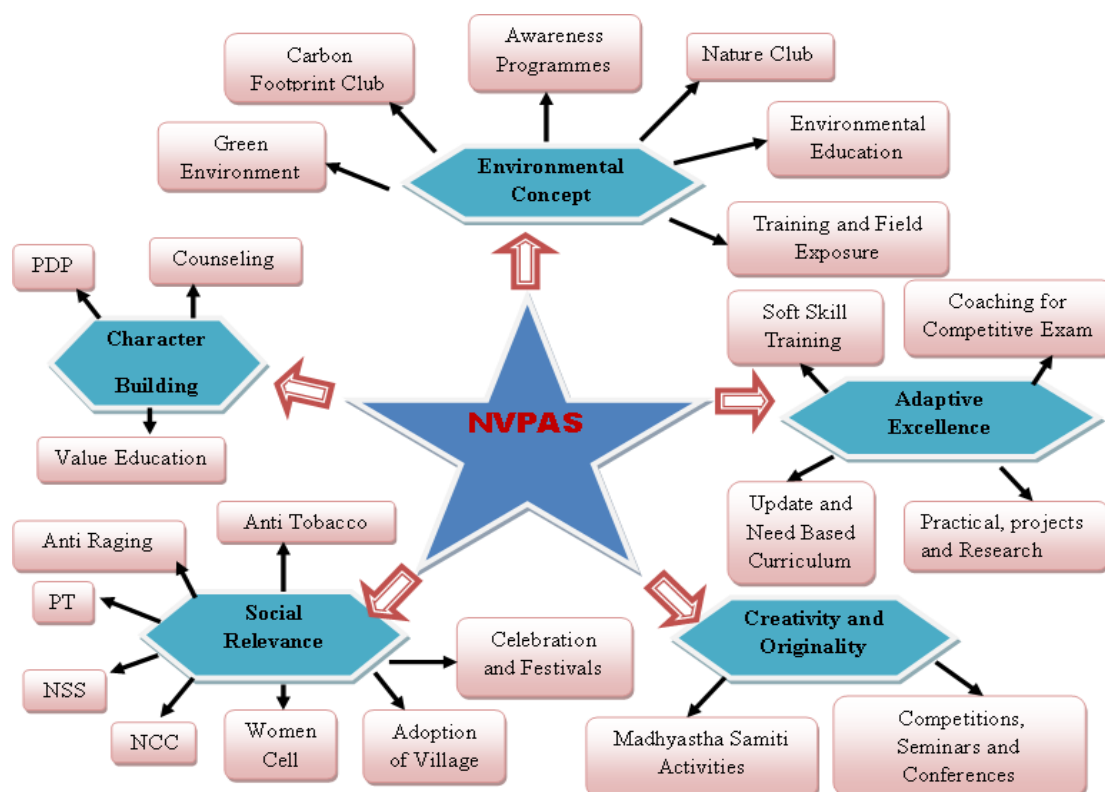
NVPAS

Environmental Concept

Carbon Footprint Club

Awareness Programmes

Nature Club

Green Environment

Environmental Education

Training and Field Exposure

Character Building

PDP

Counseling

Value Education

Adaptive Excellence

Soft Skill Training

Coaching for Competitive Exam

Update and Need Based Curriculum

Practical, projects and Research

Social Relevance

Anti Raging

Anti Tobacco

PT

NSS

NCC

Women Cell

Adoption of Village

Celebration and Festivals

Creativity and Originality

Madhyastha Samiti Activities

Competitions, Seminars and Conferences